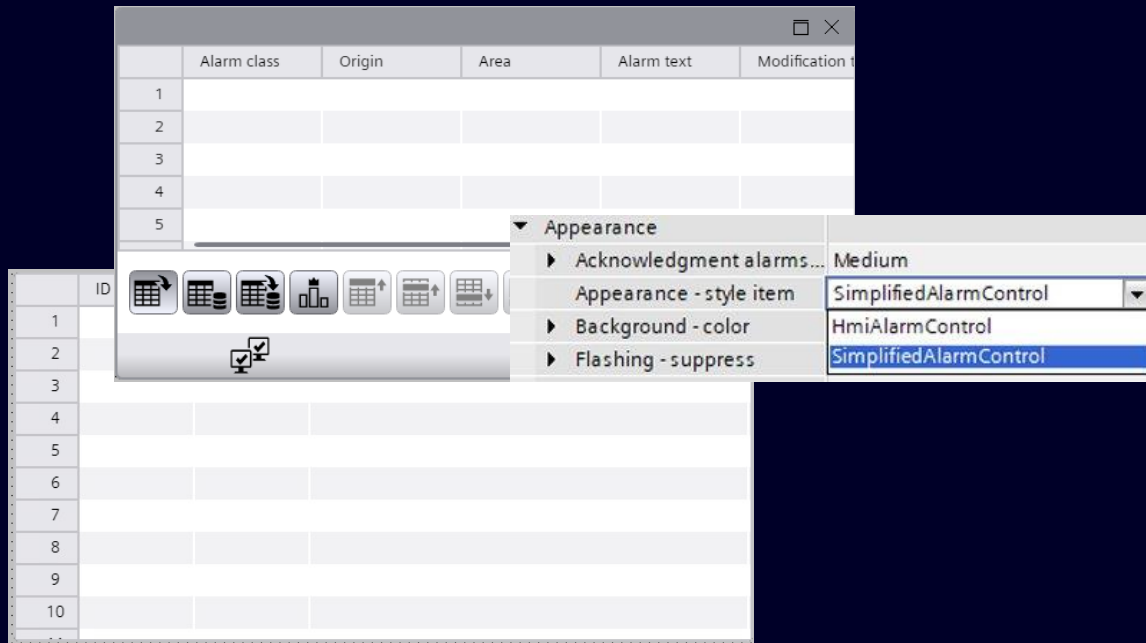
| | Alarm class | Origin | Area | Alarm text | Modification t |
|---|---|---|---|---|---|
| 1 | | | | | |
| 2 | | | | | |
| 3 | | | | | |
| 4 | | | | | |
| 5 | | | | | |

Appearance
Acknowledgment alarms... Medium
Appearance - style item SimplifiedAlarmControl
Background - color HmiAlarmControl
Flashing - suppress SimplifiedAlarmControl

| | ID | | |
|---|---|---|---|
| 1 | | | |
| 2 | | | |
| 3 | | | |
| 4 | | | |
| 5 | | | |
| 6 | | | |
| 7 | | | |
| 8 | | | |
| 9 | | | |
| 10 | | | |